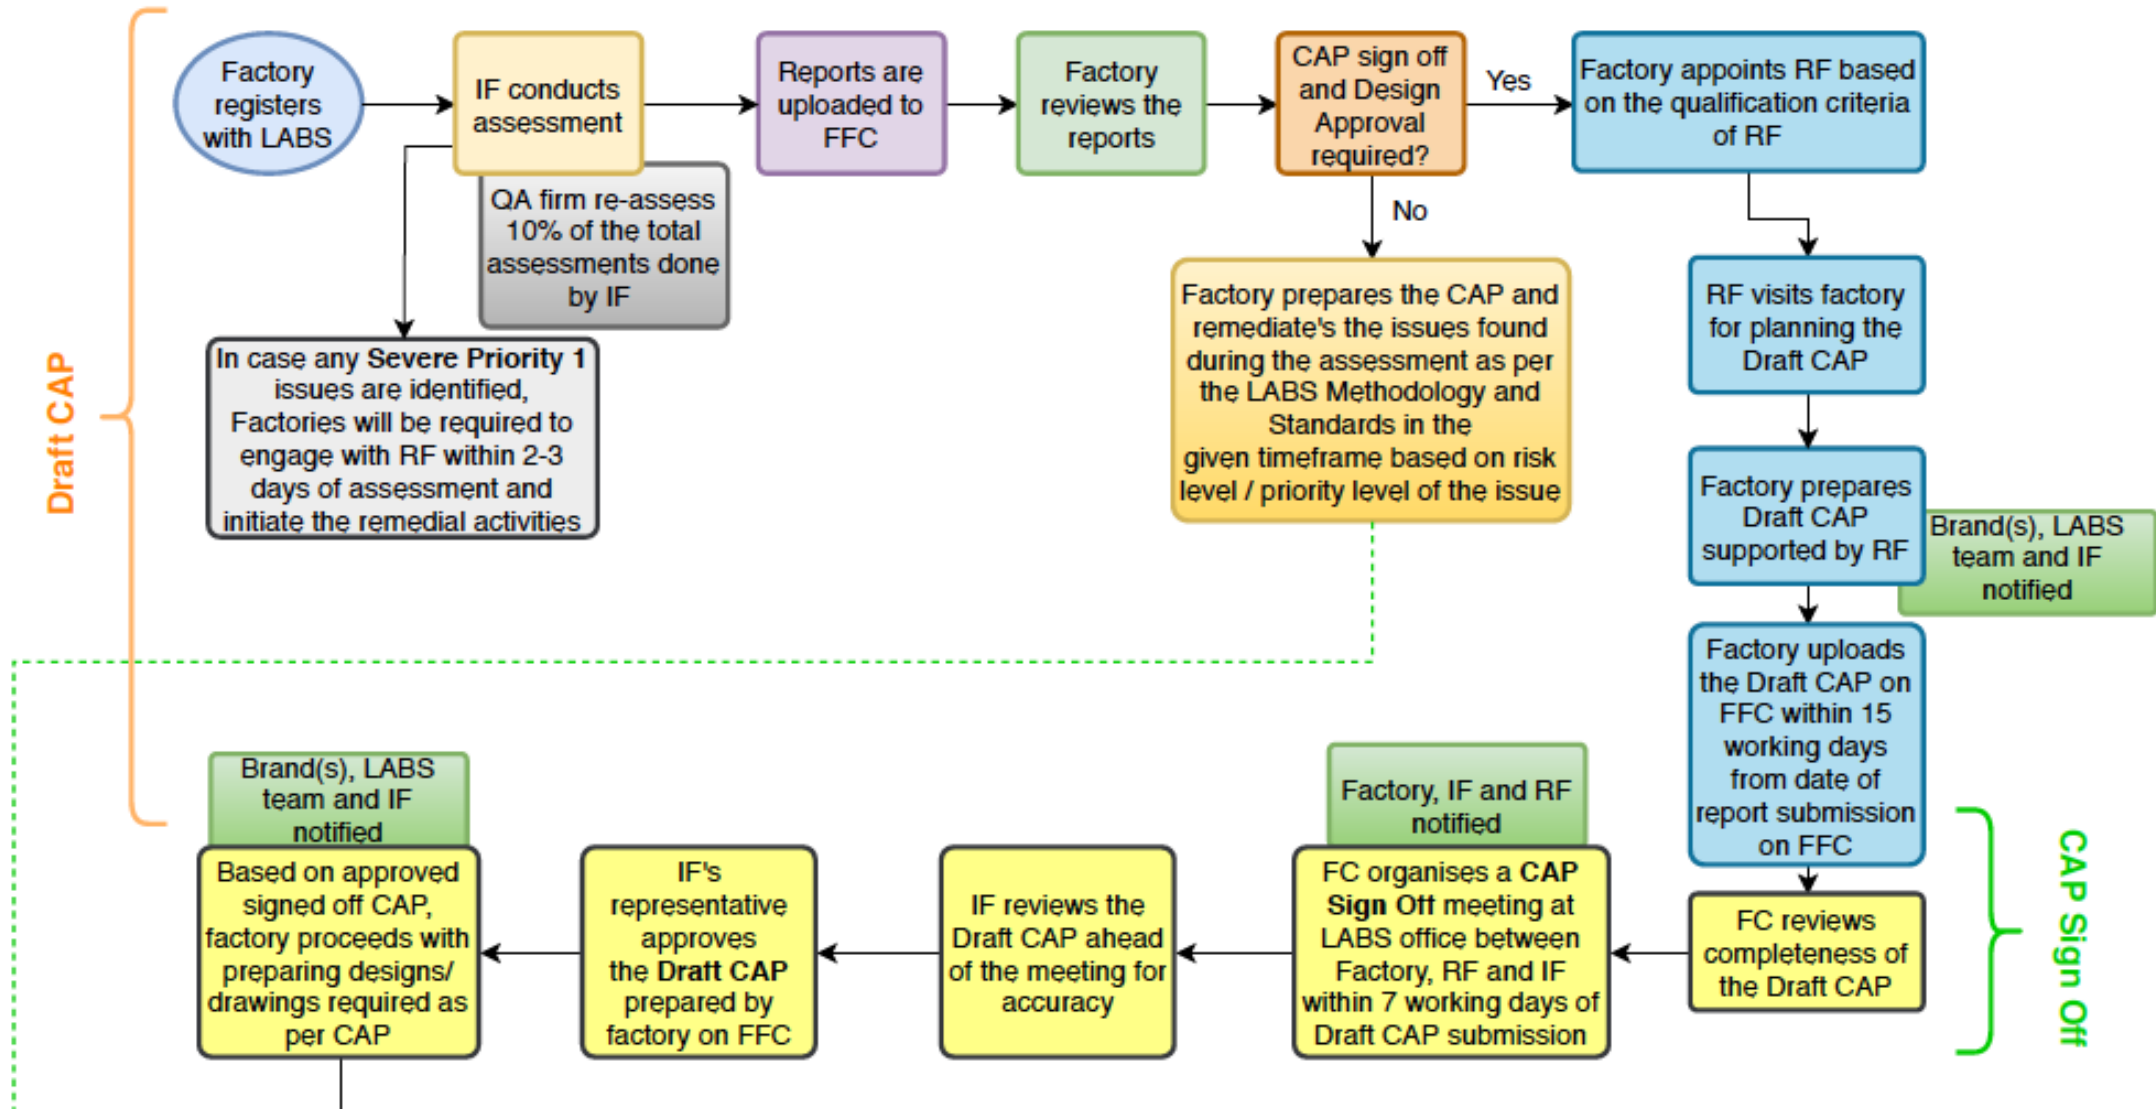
Draft CAP

Factory registers with LABS

IF conducts assessment

Reports are uploaded to FFC

Factory reviews the reports

CAP sign off and Design Approval required?

Yes

Factory appoints RF based on the qualification criteria of RF

QA firm re-assess 10% of the total assessments done by IF

No

In case any **Severe Priority 1** issues are identified, Factories will be required to engage with RF within 2-3 days of assessment and initiate the remedial activities

Factory prepares the CAP and remediate's the issues found during the assessment as per the LABS Methodology and Standards in the given timeframe based on risk level / priority level of the issue

RF visits factory for planning the Draft CAP

Factory prepares Draft CAP supported by RF

Brand(s), LABS team and IF notified

Factory uploads the Draft CAP on FFC within 15 working days from date of report submission on FFC

Brand(s), LABS team and IF notified

Factory, IF and RF notified

CAP Sign Off

Based on approved signed off CAP, factory proceeds with preparing designs/ drawings required as per CAP

IF's representative approves the **Draft CAP** prepared by factory on FFC

IF reviews the Draft CAP ahead of the meeting for accuracy

FC organises a **CAP Sign Off** meeting at LABS office between Factory, RF and IF within 7 working days of Draft CAP submission

FC reviews completeness of the Draft CAP